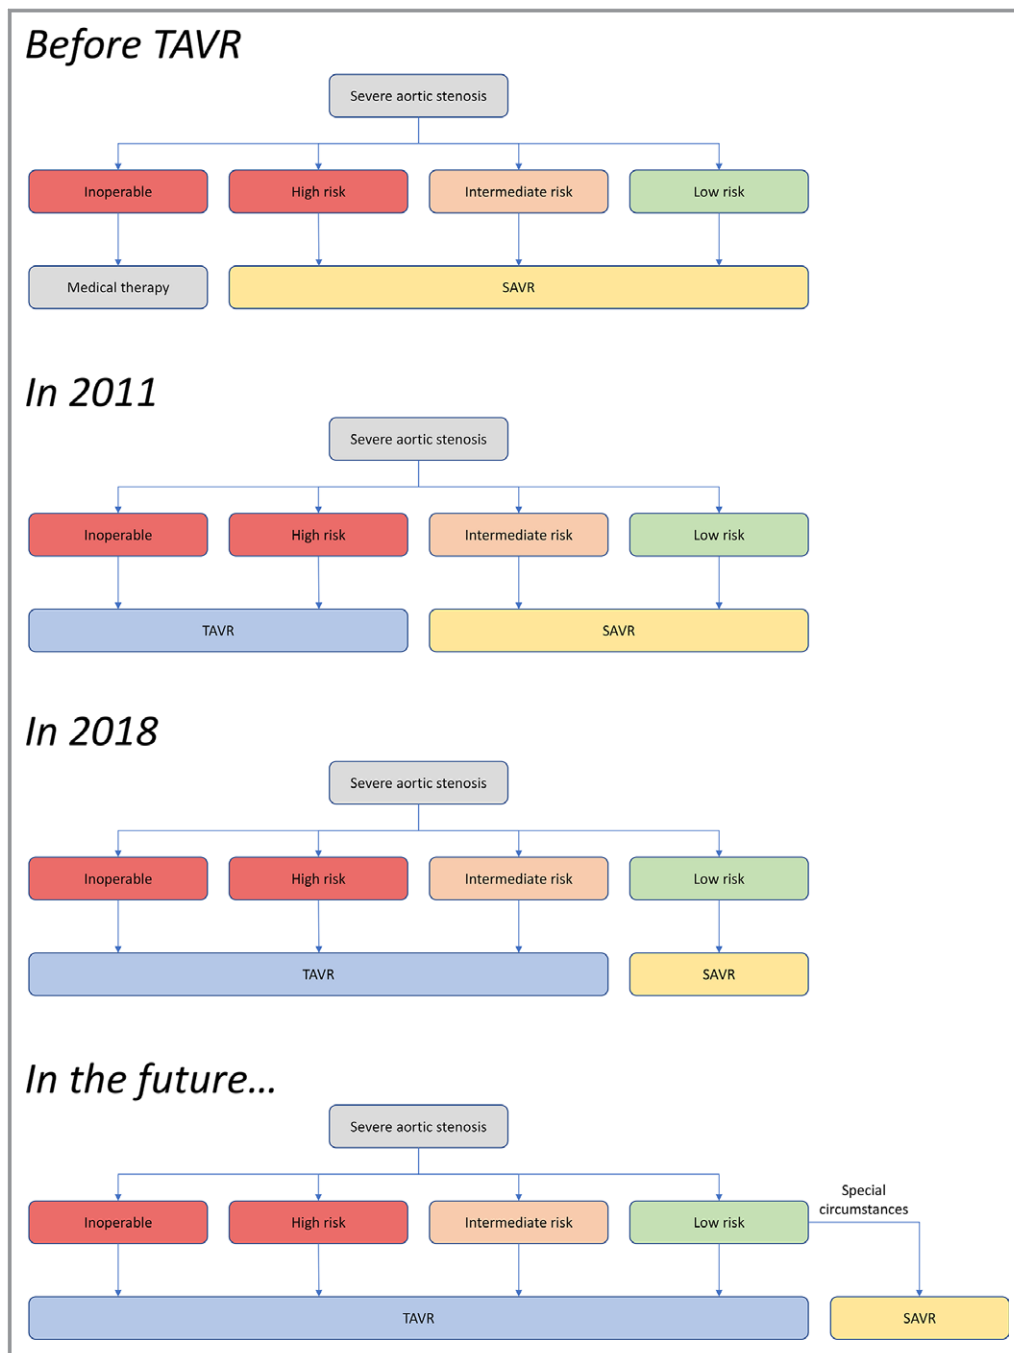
Before TAVR

Severe aortic stenosis

Inoperable
High risk
Intermediate risk
Low risk

Medical therapy
SAVR

In 2011

Severe aortic stenosis

Inoperable
High risk
Intermediate risk
Low risk

TAVR
SAVR

In 2018

Severe aortic stenosis

Inoperable
High risk
Intermediate risk
Low risk

TAVR
SAVR

In the future…

Severe aortic stenosis

Inoperable
High risk
Intermediate risk
Low risk

Special circumstances

TAVR
SAVR